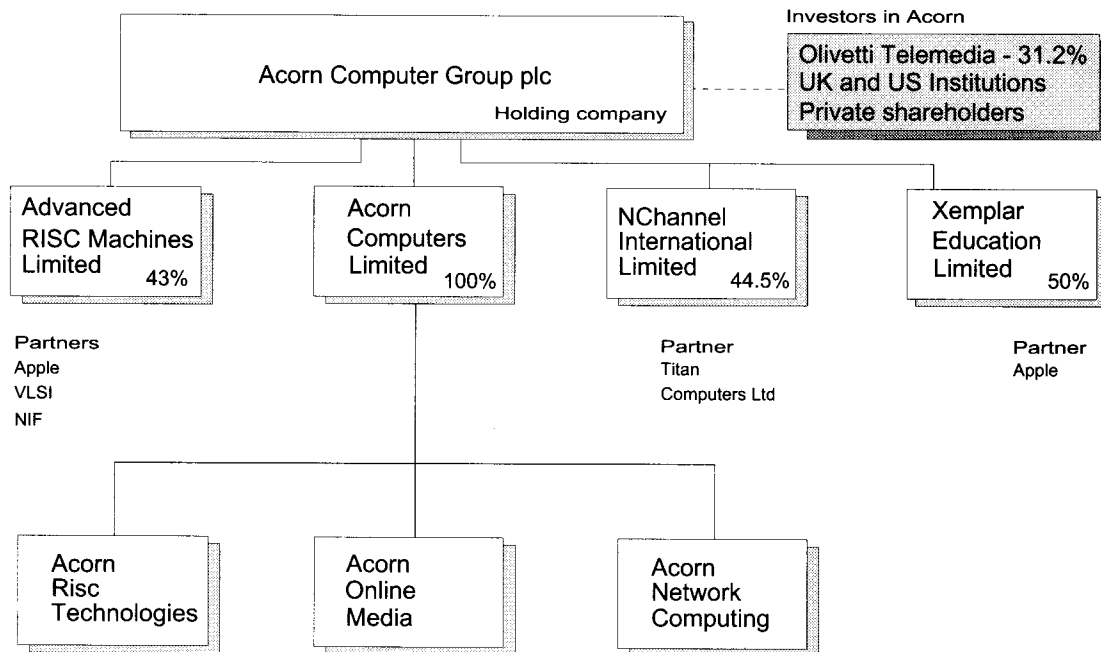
Acorn Computer Group plc
Holding company

Investors in Acorn
Olivetti Telemedia - 31.2%
UK and US Institutions
Private shareholders

Advanced RISC Machines Limited 43%

Acorn Computers Limited 100%

NChannel International Limited 44.5%

Xemplar Education Limited 50%

Partners
Apple
VLSI
NIF

Partner
Titan
Computers Ltd

Partner
Apple

Acorn Risc Technologies

Acorn Online Media

Acorn Network Computing